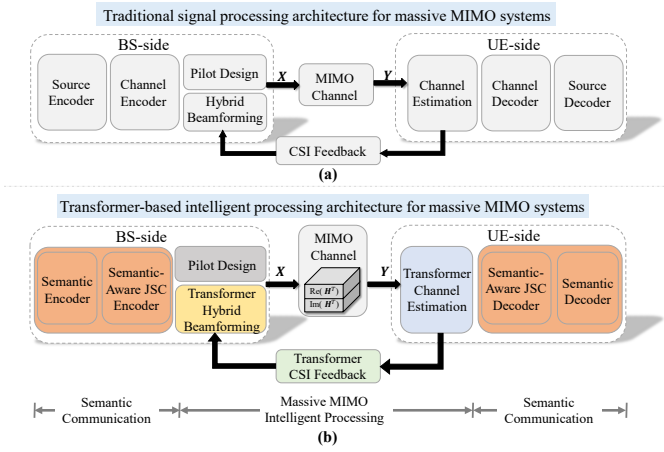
Traditional signal processing architecture for massive MIMO systems

BS-side

Source Encoder

Channel Encoder

Pilot Design

Hybrid Beamforming

$X$

MIMO Channel

$Y$

UE-side

Channel Estimation

Channel Decoder

Source Decoder

CSI Feedback

(a)

Transformer-based intelligent processing architecture for massive MIMO systems

BS-side

Semantic Encoder

Semantic-Aware JSC Encoder

Pilot Design

Transformer Hybrid Beamforming

$X$

MIMO Channel

Re( $H^T$ )

Im( $H^T$ )

$Y$

UE-side

Transformer Channel Estimation

Semantic-Aware JSC Decoder

Semantic Decoder

Transformer CSI Feedback

Semantic Communication

Massive MIMO Intelligent Processing

Semantic Communication

(b)